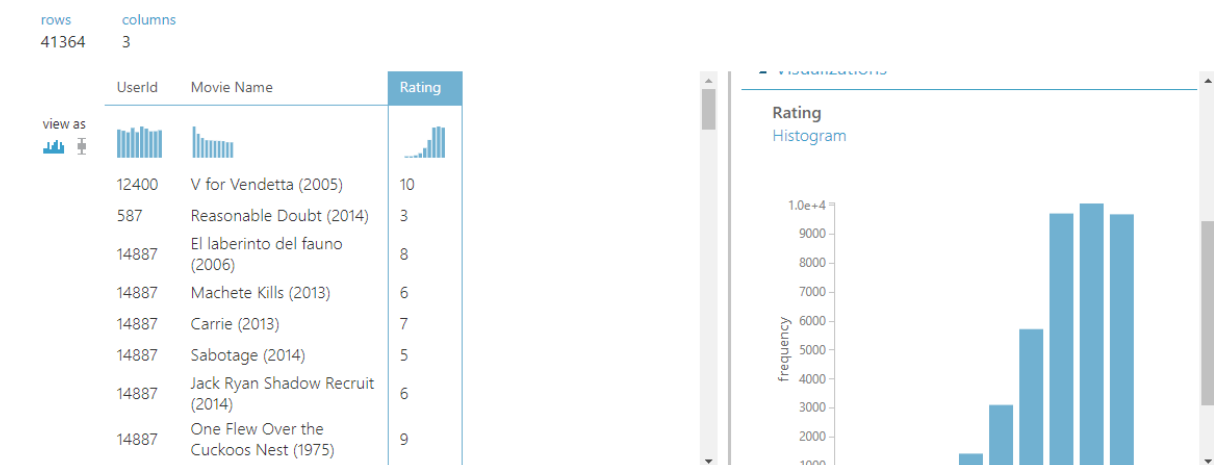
rows
41364

columns
3

view as

| UserId | Movie Name | Rating |
|---|---|---|
| 12400 | V for Vendetta (2005) | 10 |
| 587 | Reasonable Doubt (2014) | 3 |
| 14887 | El laberinto del fauno (2006) | 8 |
| 14887 | Machete Kills (2013) | 6 |
| 14887 | Carrie (2013) | 7 |
| 14887 | Sabotage (2014) | 5 |
| 14887 | Jack Ryan Shadow Recruit (2014) | 6 |
| 14887 | One Flew Over the Cuckoos Nest (1975) | 9 |

Visualizations

Rating
Histogram

1.0e+4
9000
8000
7000
6000
5000
4000
3000
2000
1000

frequency